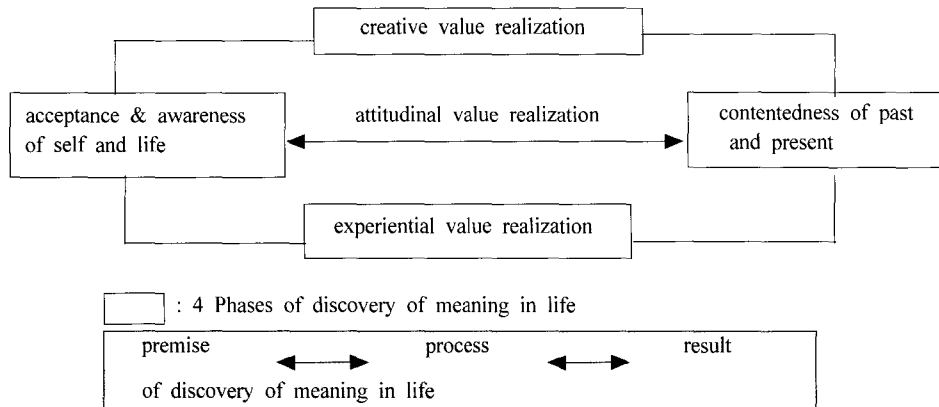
creative value realization

acceptance & awareness of self and life

attitudinal value realization

contentedness of past and present

experiential value realization

: 4 Phases of discovery of meaning in life

premise process result

of discovery of meaning in life